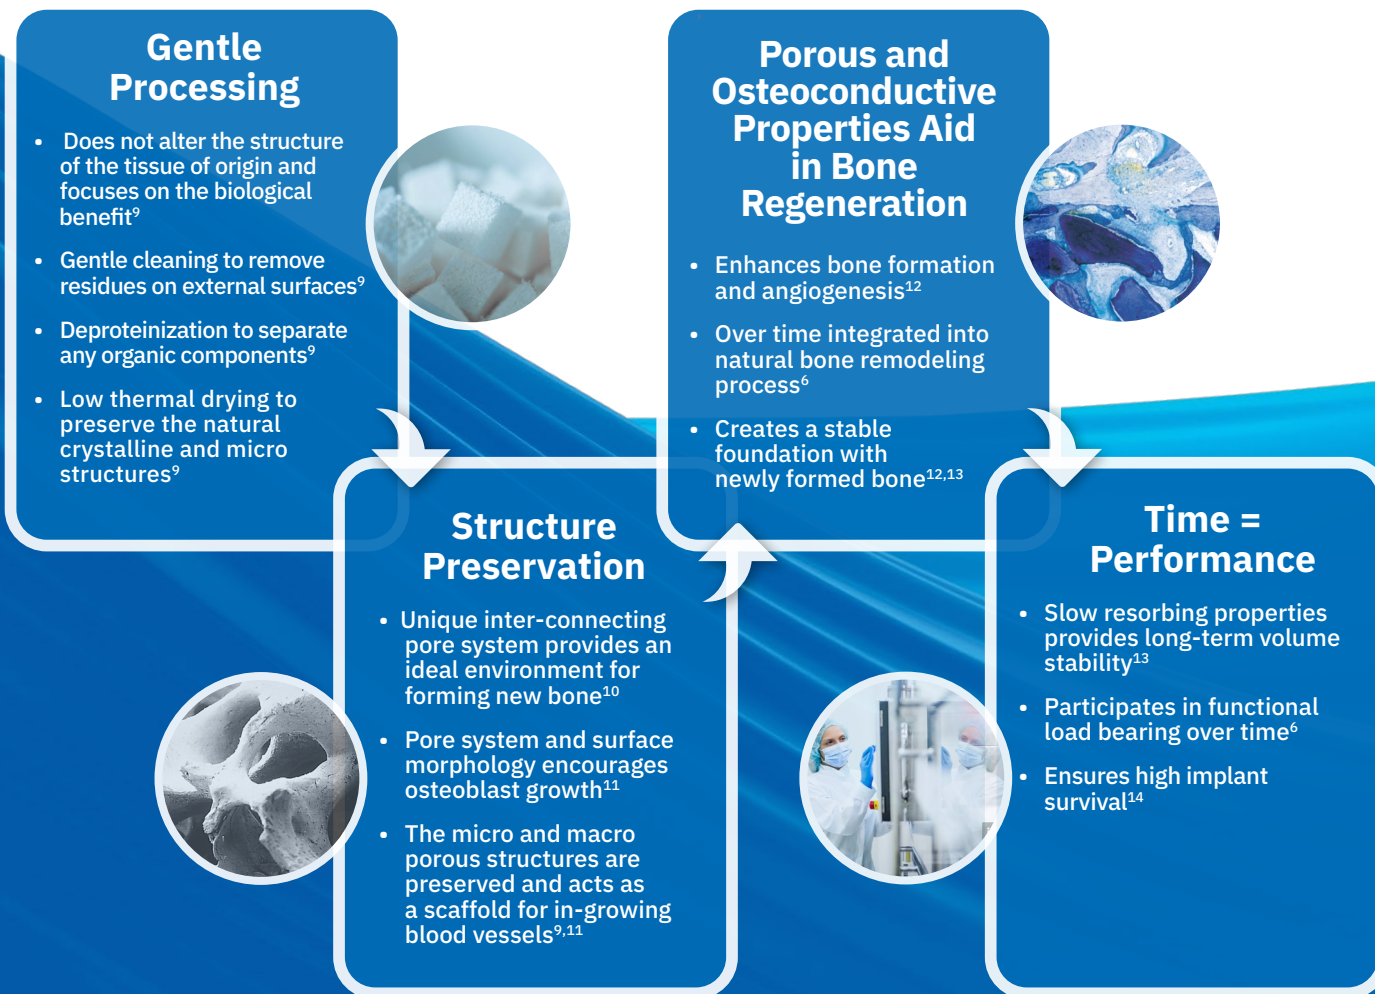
Gentle Processing

- Does not alter the structure of the tissue of origin and focuses on the biological benefit$^{9}$
- Gentle cleaning to remove residues on external surfaces$^{9}$
- Deproteinization to separate any organic components$^{9}$
- Low thermal drying to preserve the natural crystalline and micro structures$^{9}$

Structure Preservation

- Unique inter-connecting pore system provides an ideal environment for forming new bone$^{10}$
- Pore system and surface morphology encourages osteoblast growth$^{11}$
- The micro and macro porous structures are preserved and acts as a scaffold for in-growing blood vessels$^{9,11}$

Porous and Osteoconductive Properties Aid in Bone Regeneration

- Enhances bone formation and angiogenesis$^{12}$
- Over time integrated into natural bone remodeling process$^{6}$
- Creates a stable foundation with newly formed bone$^{12,13}$

Time = Performance

- Slow resorbing properties provides long-term volume stability$^{13}$
- Participates in functional load bearing over time$^{6}$
- Ensures high implant survival$^{14}$